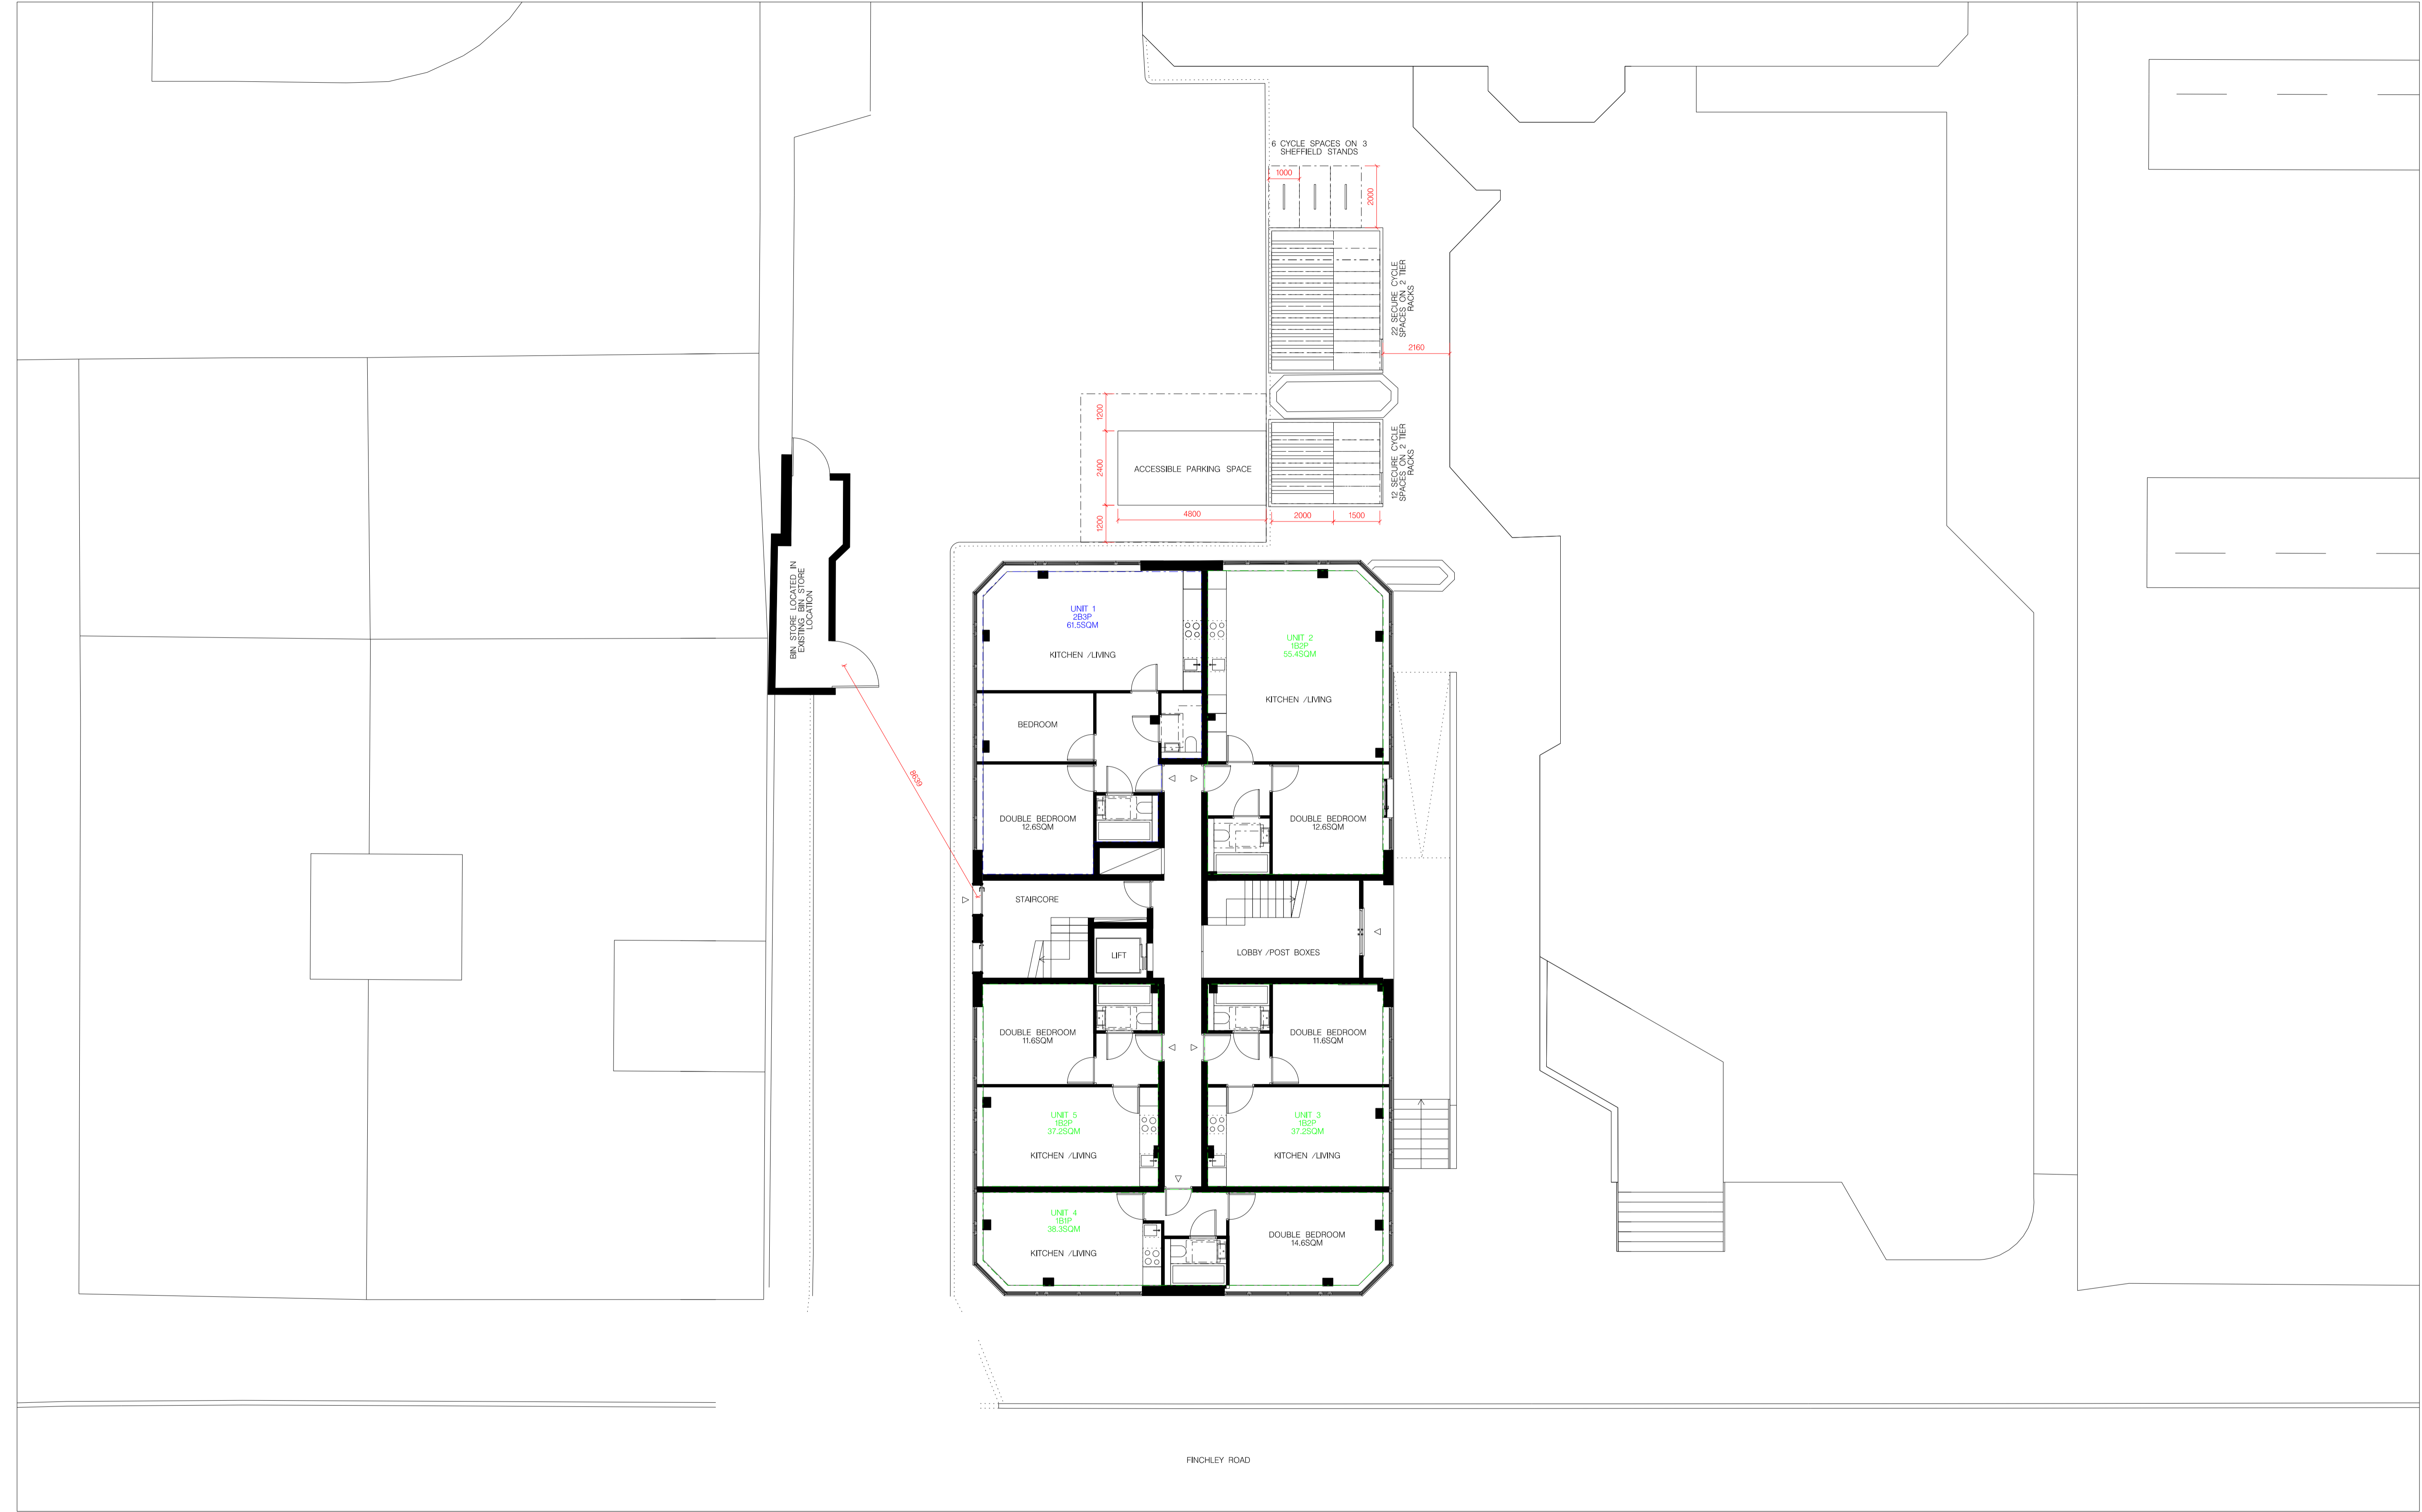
6 CYCLE SPACES ON 3 SHEFFIELD STANDS

1000

2000

22 SECURE CYCLE SPACES ON 2 TIER RACKS

2160

1200

2400

1200

ACCESSIBLE PARKING SPACE

4800

12 SECURE CYCLE SPACES ON 2 TIER RACKS

2000

1500

BIN STORE LOCATED IN EXISTING BIN STORE LOCATION

8639

UNIT 1
2B3P
61.5SQM

KITCHEN /LIVING

UNIT 2
1B2P
55.4SQM

KITCHEN /LIVING

BEDROOM

DOUBLE BEDROOM
12.6SQM

DOUBLE BEDROOM
12.6SQM

STAIRCORE

LIFT

LOBBY /POST BOXES

DOUBLE BEDROOM
11.6SQM

DOUBLE BEDROOM
11.6SQM

UNIT 5
1B2P
37.2SQM

KITCHEN /LIVING

UNIT 3
1B2P
37.2SQM

KITCHEN /LIVING

UNIT 4
1B1P
38.3SQM

KITCHEN /LIVING

DOUBLE BEDROOM
14.6SQM

FINCHLEY ROAD